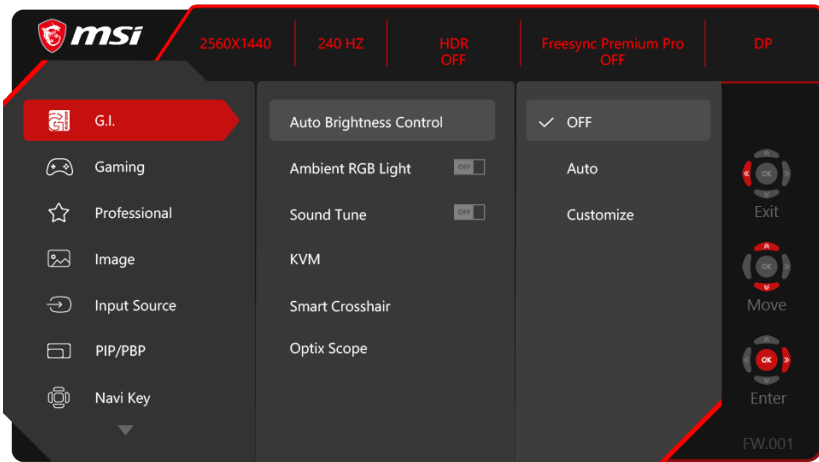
msi

2560X1440 | 240 HZ | HDR OFF | Freesync Premium Pro OFF | DP

G.I.
Gaming
Professional
Image
Input Source
PIP/PBP
Navi Key

Auto Brightness Control
Ambient RGB Light OFF
Sound Tune OFF
KVM
Smart Crosshair
Optix Scope

✓ OFF
Auto
Customize

OK
Exit
OK
Move
OK
Enter

FW.001